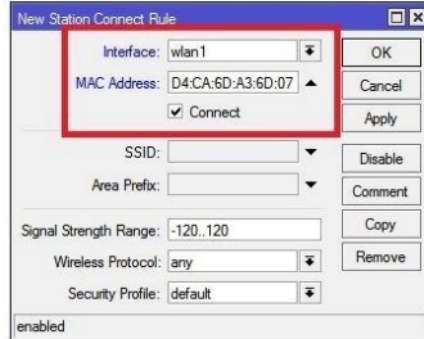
New Station Connect Rule

Interface: wlan1
MAC Address: D4:CA:6D:A3:6D:07
Connect

SSID:
Area Prefix:

Signal Strength Range: -120..120
Wireless Protocol: any
Security Profile: default

OK
Cancel
Apply
Disable
Comment
Copy
Remove

enabled